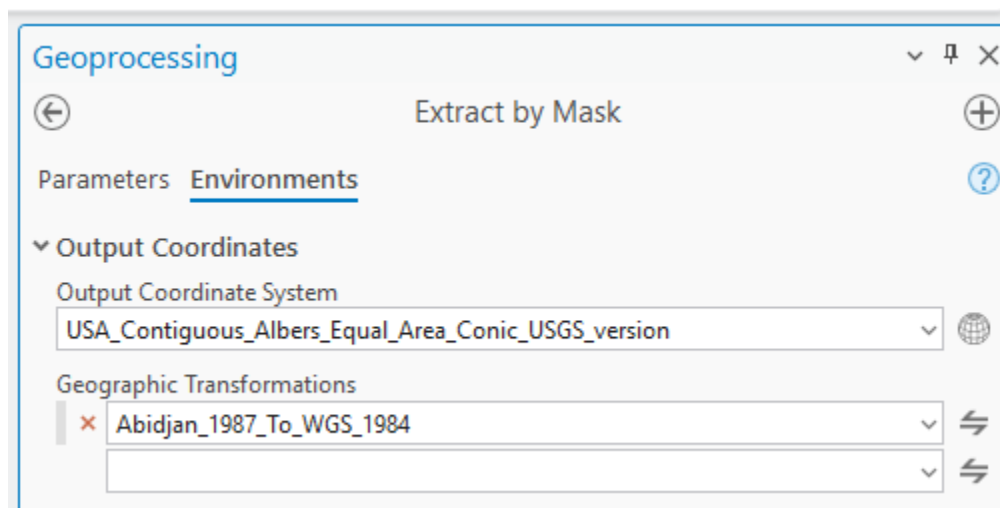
Geoprocessing

Extract by Mask

Parameters Environments

Output Coordinates

Output Coordinate System

USA_Contiguous_Albers_Equal_Area_Conic_USGS_version

Geographic Transformations

Abidjan_1987_To_WGS_1984